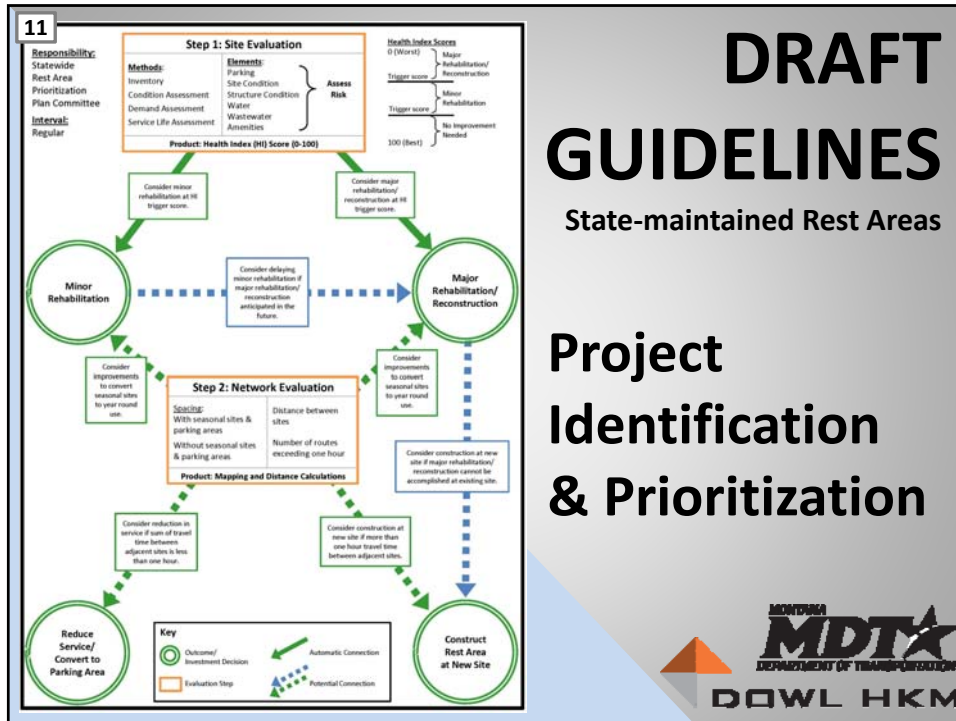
11

Responsibility:
Statewide Rest Area Prioritization Plan Committee

Interval:
Regular

Step 1: Site Evaluation

Methods:
Inventory
Condition Assessment
Demand Assessment
Service Life Assessment

Elements:
Parking
Site Condition
Structure Condition
Water
Wastewater
Amenities

Assess Risk

Product: Health Index (HI) Score (0-100)

Health Index Scores
0 (Worst)
Major Rehabilitation/ Reconstruction
Trigger score
Minor Rehabilitation
Trigger score
No Improvement Needed
100 (Best)

Consider minor rehabilitation at HI trigger score.

Consider major rehabilitation/ reconstruction at HI trigger score.

Minor Rehabilitation

Consider delaying minor rehabilitation if major rehabilitation/ reconstruction anticipated in the future.

Major Rehabilitation/ Reconstruction

Consider improvements to convert seasonal sites to year round use.

Consider improvements to convert seasonal sites to year round use.

Step 2: Network Evaluation

| Spacing: With seasonal sites & parking areas | Distance between sites |
|---|---|
| Without seasonal sites & parking areas | Number of routes exceeding one hour |

Product: Mapping and Distance Calculations

Consider construction at new site if major rehabilitation/ reconstruction cannot be accomplished at existing site.

Consider reduction in service if sum of travel time between adjacent sites is less than one hour.

Consider construction at new site if more than one hour travel time between adjacent sites.

Reduce Service/ Convert to Parking Area

Key
Outcome/ Investment Decision
Evaluation Step
Automatic Connection
Potential Connection

Construct Rest Area at New Site

DRAFT GUIDELINES
State-maintained Rest Areas

Project Identification & Prioritization

MONTANA
MDT
DEPARTMENT OF TRANSPORTATION
DOWL HKM